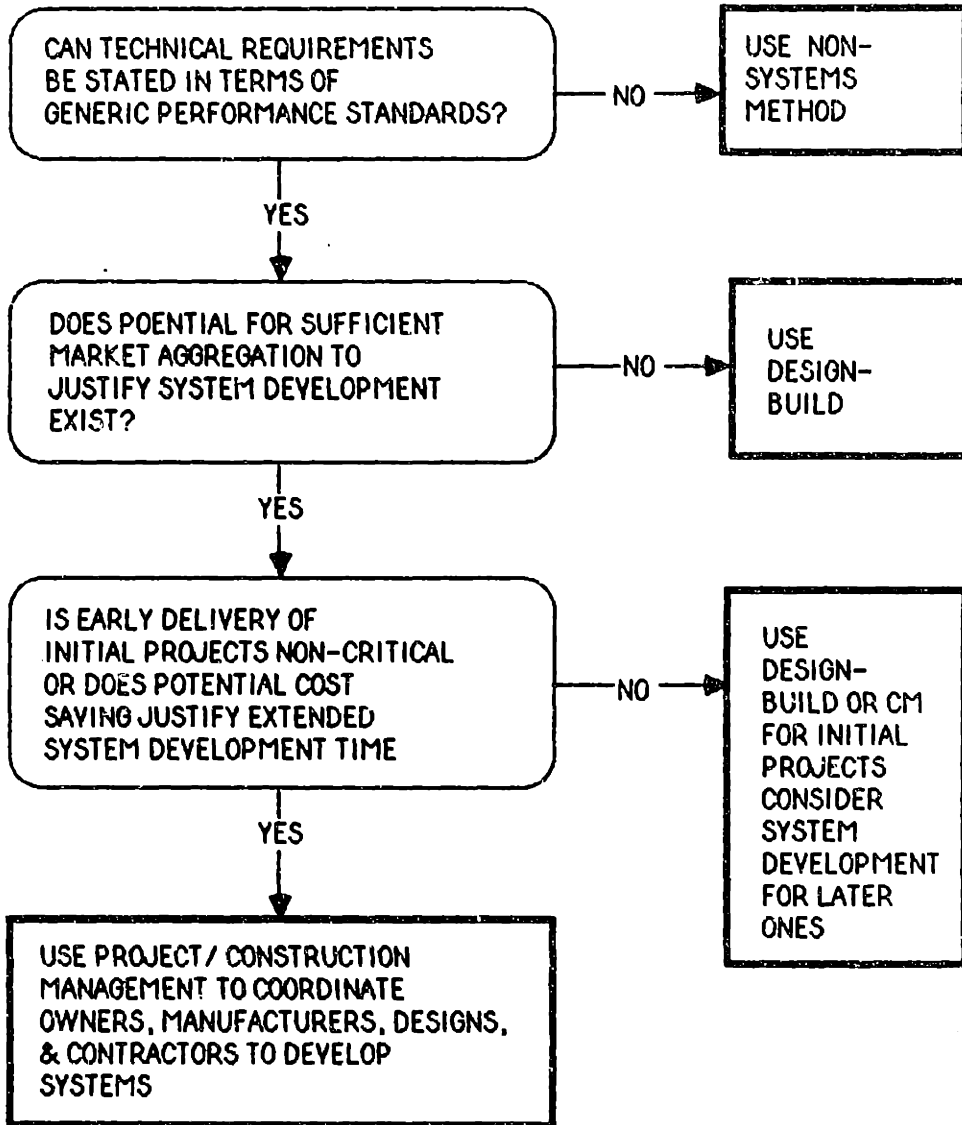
CAN TECHNICAL REQUIREMENTS BE STATED IN TERMS OF GENERIC PERFORMANCE STANDARDS?

NO

USE NON-SYSTEMS METHOD

YES

DOES POENTIAL FOR SUFFICIENT MARKET AGGREGATION TO JUSTIFY SYSTEM DEVELOPMENT EXIST?

NO

USE DESIGN-BUILD

YES

IS EARLY DELIVERY OF INITIAL PROJECTS NON-CRITICAL OR DOES POTENTIAL COST SAVING JUSTIFY EXTENDED SYSTEM DEVELOPMENT TIME

NO

USE DESIGN-BUILD OR CM FOR INITIAL PROJECTS CONSIDER SYSTEM DEVELOPMENT FOR LATER ONES

YES

USE PROJECT/ CONSTRUCTION MANAGEMENT TO COORDINATE OWNERS, MANUFACTURERS, DESIGNS, & CONTRACTORS TO DEVELOP SYSTEMS